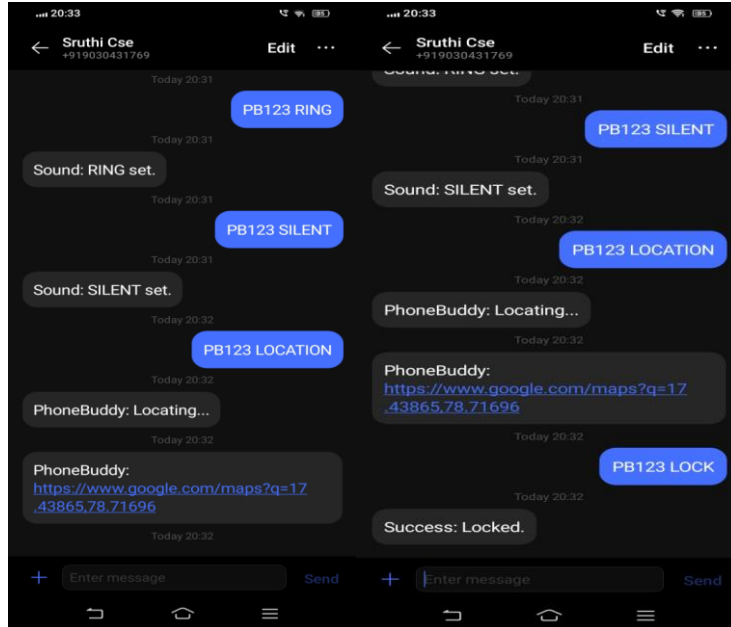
20:33

Sruthi Cse
+919030431769

Edit

Today 20:31

PB123 RING

Today 20:31

Sound: RING set.

Today 20:31

PB123 SILENT

Today 20:31

Sound: SILENT set.

Today 20:32

PB123 LOCATION

Today 20:32

PhoneBuddy: Locating...

Today 20:32

PhoneBuddy: https://www.google.com/maps?q=17.43865,78.71696

Today 20:32

Enter message

Send

20:33

Sruthi Cse
+919030431769

Edit

Sound: RING set.

Today 20:31

PB123 SILENT

Today 20:31

Sound: SILENT set.

Today 20:32

PB123 LOCATION

Today 20:32

PhoneBuddy: Locating...

Today 20:32

PhoneBuddy: https://www.google.com/maps?q=17.43865,78.71696

Today 20:32

PB123 LOCK

Today 20:32

Success: Locked.

Enter message

Send